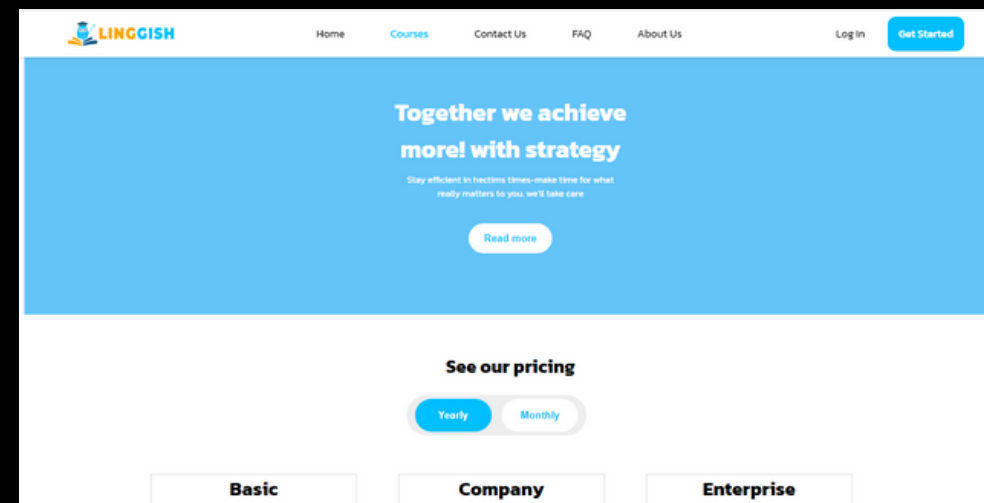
LINGGISH

Home Courses Contact Us FAQ About Us Log In Get Started

Together we achieve more! with strategy

Stay efficient in hectims times-make time for what really matters to you. we'll take care

Read more

See our pricing

Yearly Monthly

Basic

Company

Enterprise